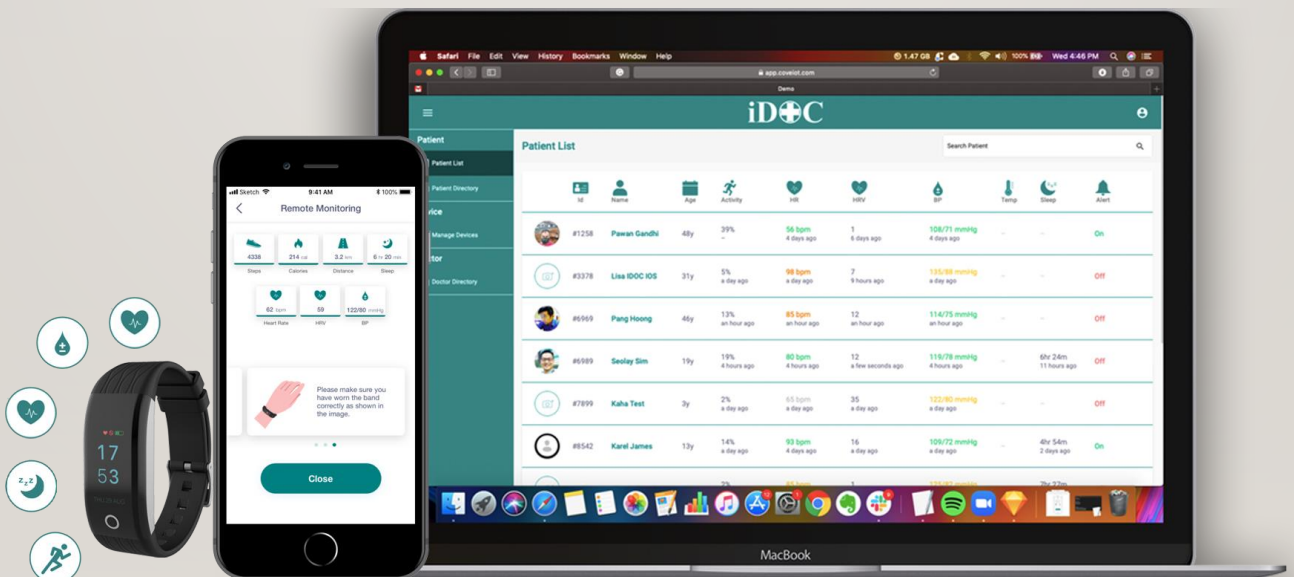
17
53

Sketch 9:41 AM 100%
Remote Monitoring
4338 Steps
214 cal Calories
3.2 km Distance
6 hr 20 min Sleep
62 bpm Heart Rate
59 HRV
122/80 mmHg BP
Please make sure you have worn the band correctly as shown in the image.
Close

Safari File Edit View History Bookmarks Window Help
1.47 GB 100% Wed 4:46 PM
app.coveiot.com
Demo
iDOC
Patient
Patient List
Patient Directory
vice
Manage Devices
ctor
Doctor Directory
Patient List
Search Patient

| | Id | Name | Age | Activity | HR | HRV | BP | Temp | Sleep | Alert |
|---|---|---|---|---|---|---|---|---|---|---|
| | #1258 | Pawan Gandhi | 48y | 39% – | 56 bpm 4 days ago | 1 6 days ago | 108/71 mmHg 4 days ago | - | - | On |
| | #3378 | Lisa IDOC IOS | 31y | 5% a day ago | 98 bpm a day ago | 7 9 hours ago | 135/88 mmHg a day ago | - | - | Off |
| | #6969 | Pang Hoong | 46y | 13% an hour ago | 85 bpm an hour ago | 12 an hour ago | 114/75 mmHg an hour ago | - | - | Off |
| | #6989 | Seolay Sim | 19y | 19% 4 hours ago | 80 bpm 4 hours ago | 12 a few seconds ago | 119/78 mmHg 4 hours ago | - | 6hr 24m 11 hours ago | Off |
| | #7899 | Kaha Test | 3y | 2% a day ago | 65 bpm a day ago | 35 a day ago | 122/80 mmHg a day ago | - | - | Off |
| | #8542 | Karel James | 13y | 14% a day ago | 93 bpm 4 days ago | 16 a day ago | 109/72 mmHg 4 days ago | - | 4hr 54m 2 days ago | On |

MacBook